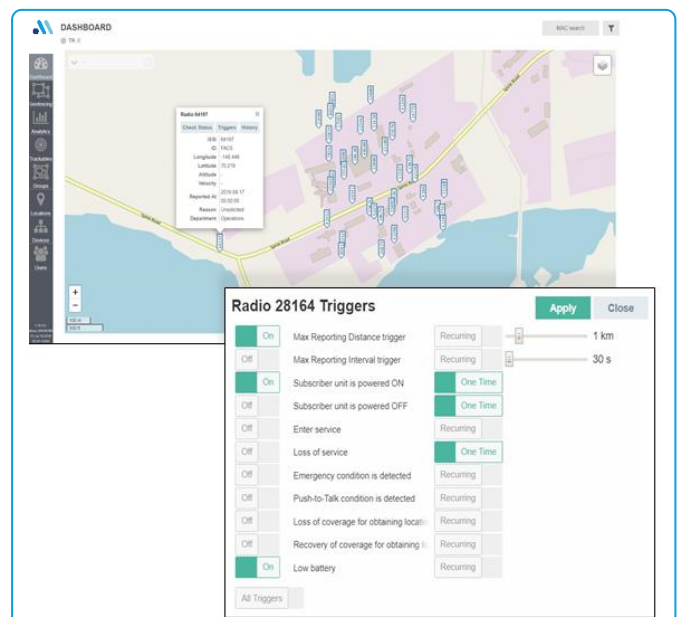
DASHBOARD

TR-II

MAC search

Dashboard
Geofencing
Analytics
Trackables
Groups
Locations
Devices
Users

Radio 64107

Check Status Triggers History

ISSI 64107
ID FACS
Longitude 148.446
Latitude 70.219
Altitude
Velocity
Reported At 2019.08.17 00:00:00
Reason Unsolicited
Department Operations

Spring Road

Spring Road

Radio 28164 Triggers

Apply Close

| | | | | |
|---|---|---|---|---|
| On | Max Reporting Distance trigger | Recurring | | 1 km |
| Off | Max Reporting Interval trigger | Recurring | | 30 s |
| On | Subscriber unit is powered ON | One Time | | |
| Off | Subscriber unit is powered OFF | One Time | | |
| Off | Enter service | Recurring | | |
| Off | Loss of service | One Time | | |
| Off | Emergency condition is detected | Recurring | | |
| Off | Push-to-Talk condition is detected | Recurring | | |
| Off | Loss of coverage for obtaining locati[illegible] | Recurring | | |
| Off | Recovery of coverage for obtaining l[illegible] | Recurring | | |
| On | Low battery | Recurring | | |

All Triggers